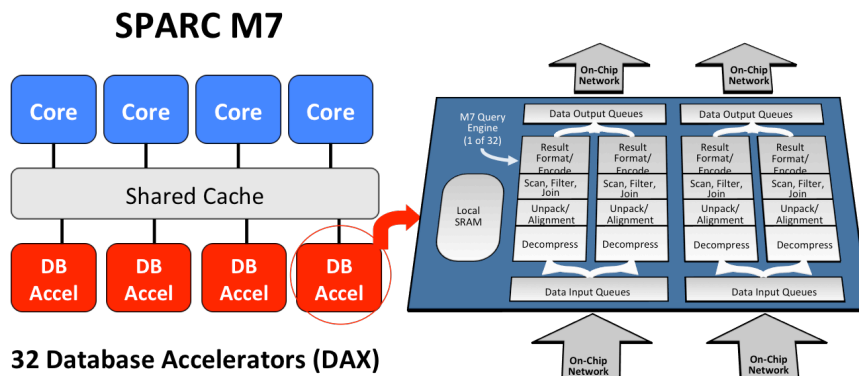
SPARC M7

Core
Core
Core
Core

Shared Cache

DB Accel
DB Accel
DB Accel
DB Accel

32 Database Accelerators (DAX)

On-Chip Network
On-Chip Network

M7 Query Engine (1 of 32)

Data Output Queues
Data Output Queues

Result Format/ Encode
Result Format/ Encode
Result Format/ Encode
Result Format/ Encode

Local SRAM

Scan, Filter, Join
Scan, Filter, Join
Scan, Filter, Join
Scan, Filter, Join

Unpack/ Alignment
Unpack/ Alignment
Unpack/ Alignment
Unpack/ Alignment

Decompress
Decompress
Decompress
Decompress

Data Input Queues
Data Input Queues

On-Chip Network
On-Chip Network